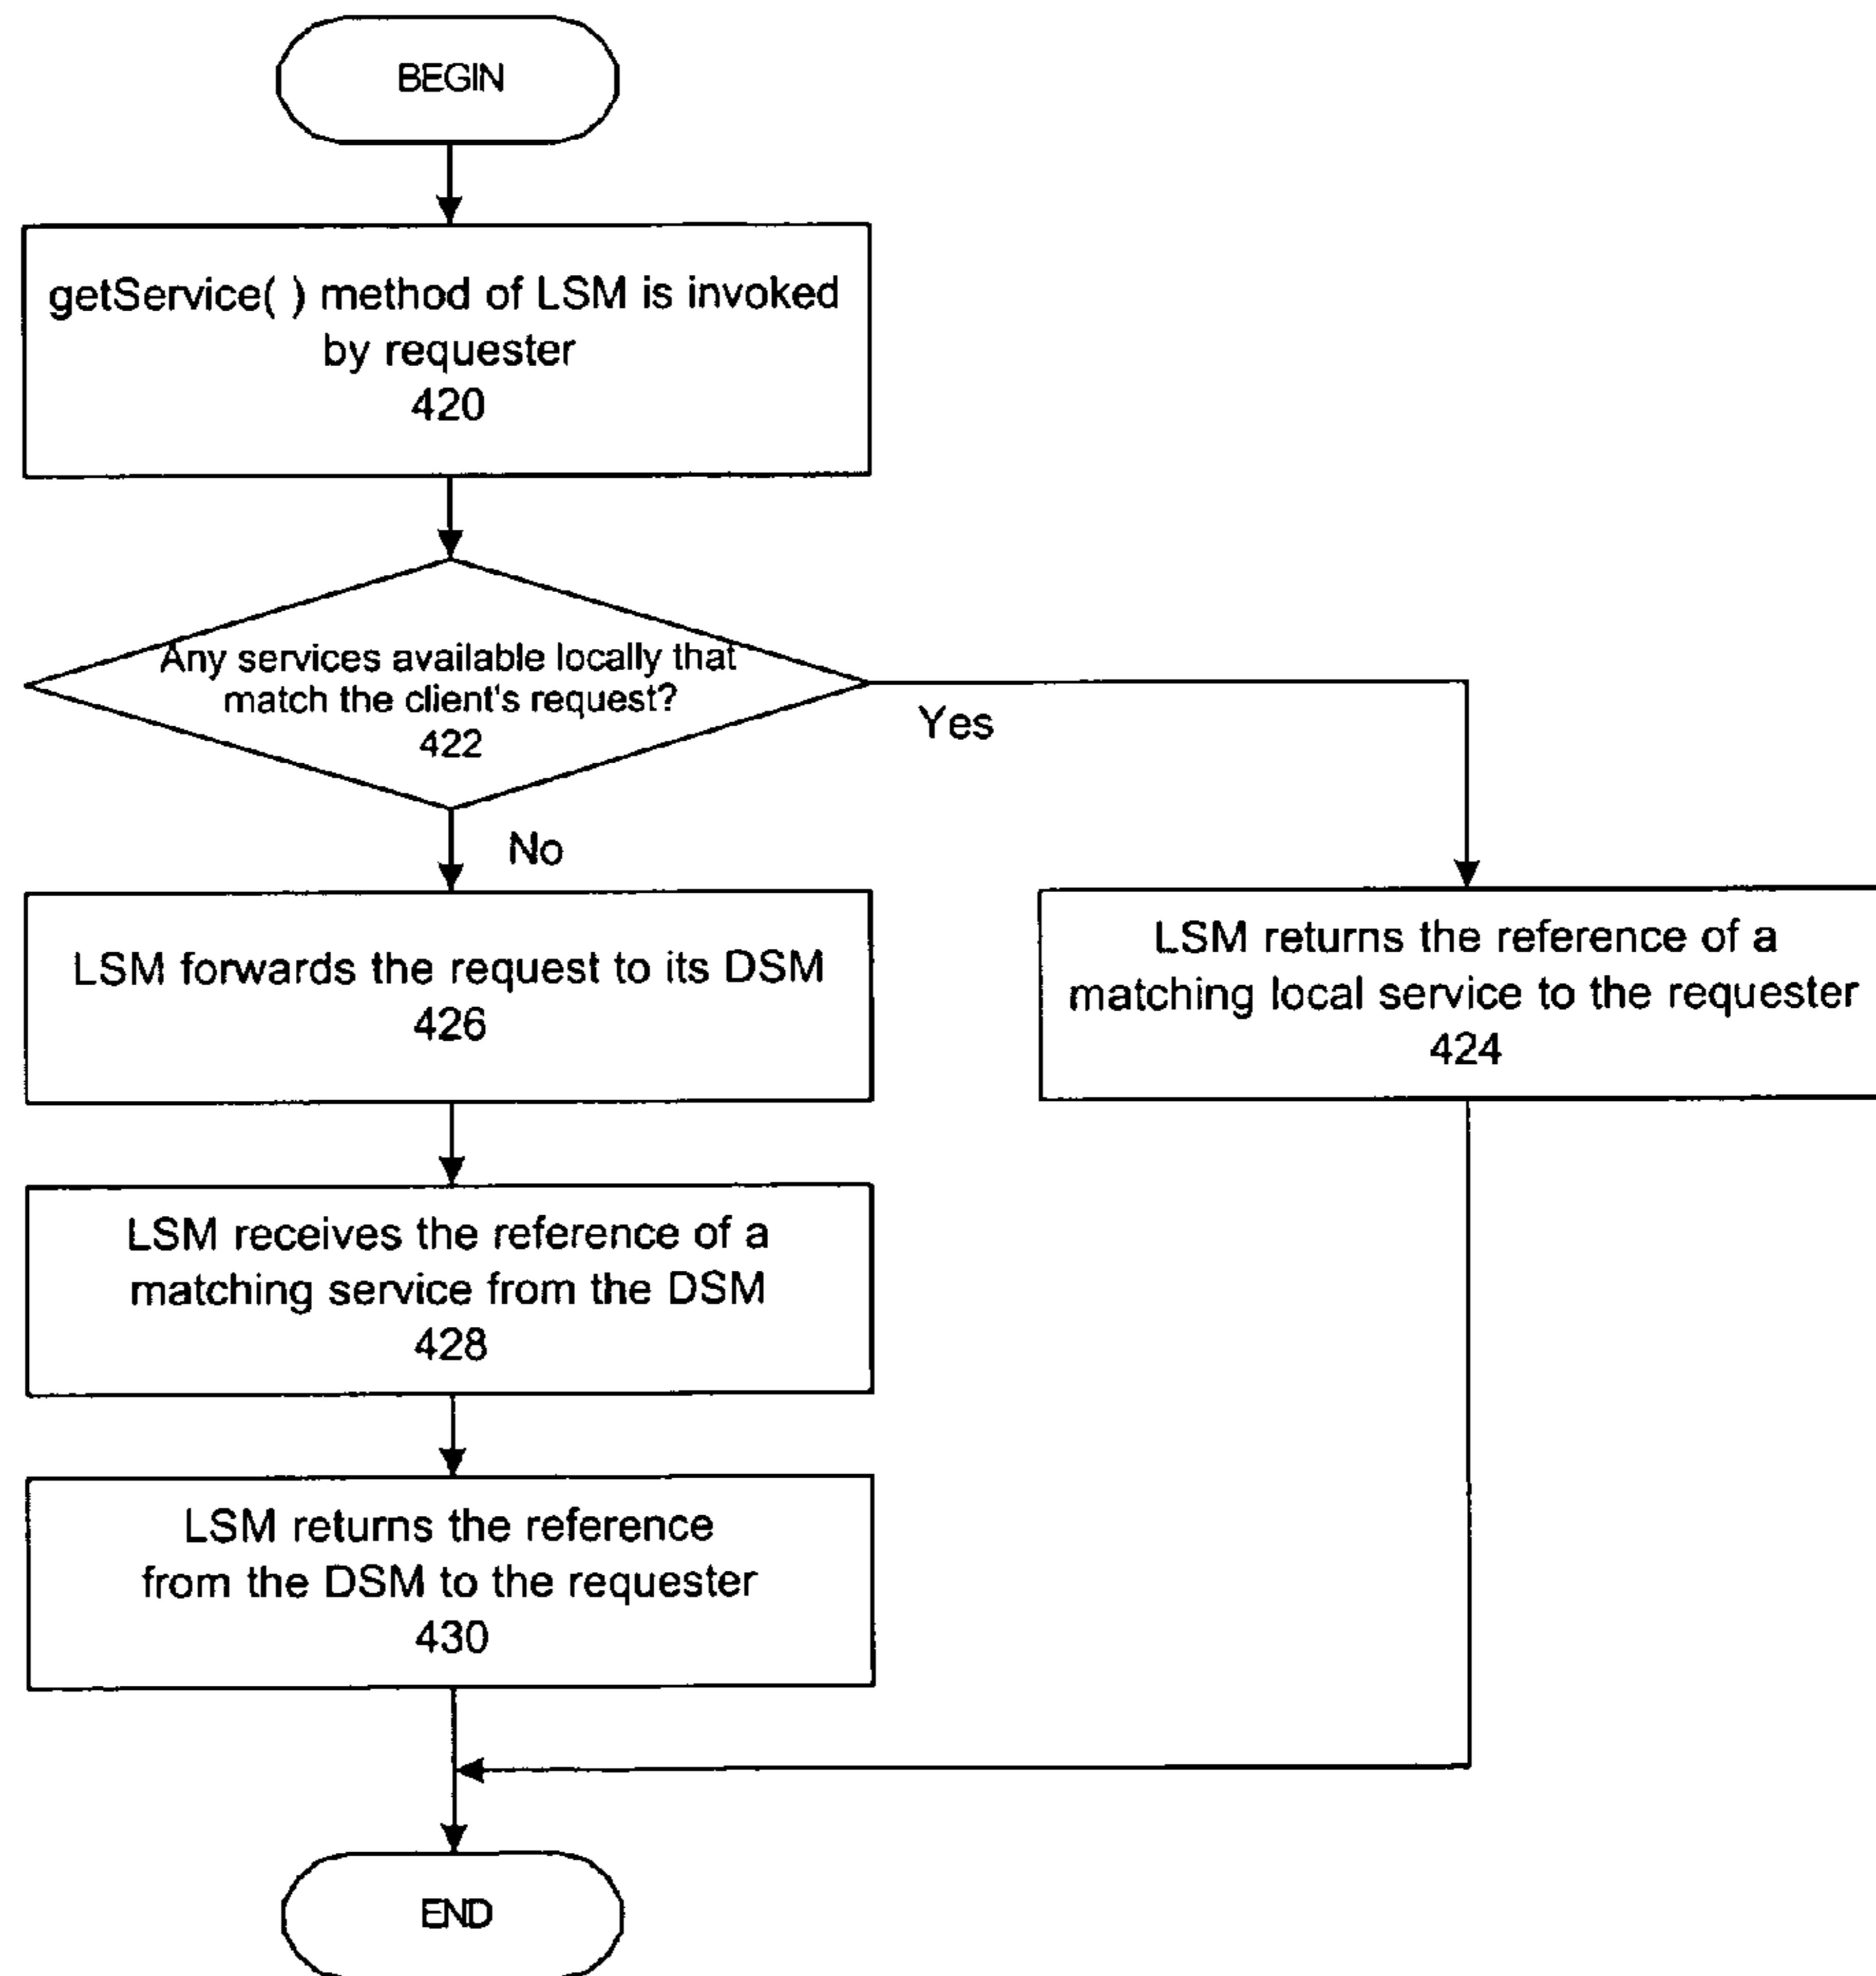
BEGIN

getService( ) method of LSM is invoked by requester
420

Any services available locally that match the client's request?
422

Yes

No

LSM forwards the request to its DSM
426

LSM returns the reference of a matching local service to the requester
424

LSM receives the reference of a matching service from the DSM
428

LSM returns the reference from the DSM to the requester
430

END